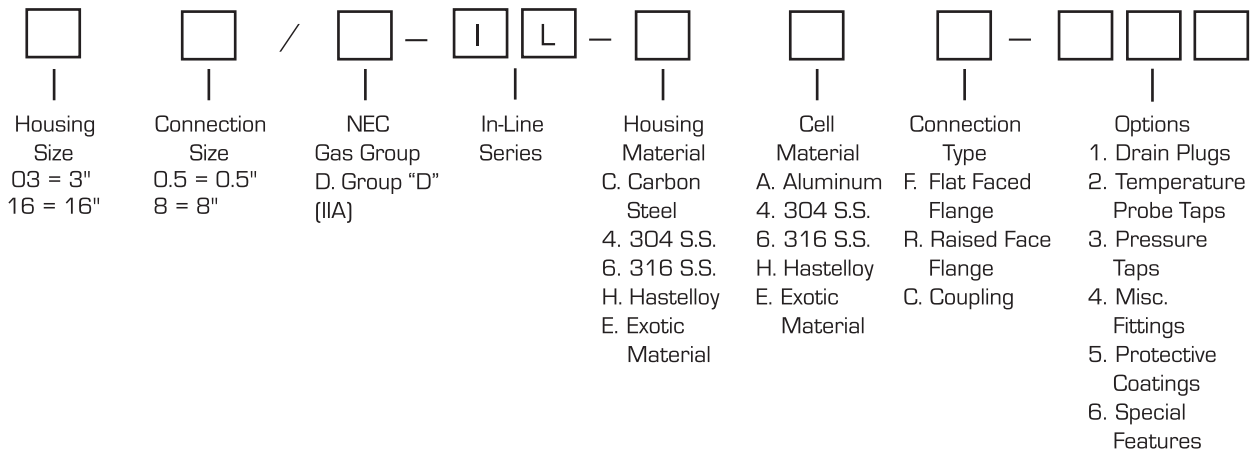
/ — I L —  — 

Housing Size
03 = 3"
16 = 16"

Connection Size
0.5 = 0.5"
8 = 8"

NEC Gas Group
D. Group "D" (IIA)

In-Line Series

Housing Material
C. Carbon Steel
4. 304 S.S.
6. 316 S.S.
H. Hastelloy
E. Exotic Material

Cell Material
A. Aluminum
4. 304 S.S.
6. 316 S.S.
H. Hastelloy
E. Exotic Material

Connection Type
F. Flat Faced Flange
R. Raised Face Flange
C. Coupling

Options
1. Drain Plugs
2. Temperature Probe Taps
3. Pressure Taps
4. Misc. Fittings
5. Protective Coatings
6. Special Features